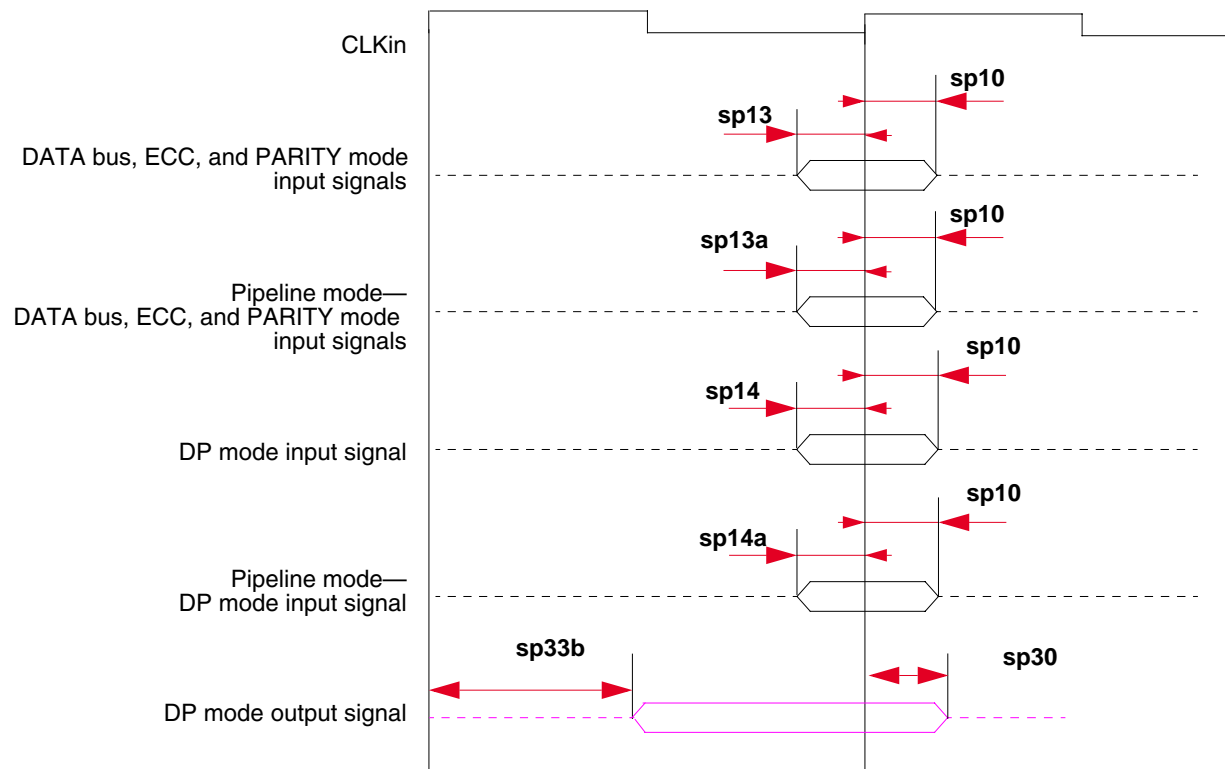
CLKin

sp10

sp13

DATA bus, ECC, and PARITY mode input signals

sp10

sp13a

Pipeline mode—
DATA bus, ECC, and PARITY mode input signals

sp10

sp14

DP mode input signal

sp10

sp14a

Pipeline mode—
DP mode input signal

sp33b

sp30

DP mode output signal